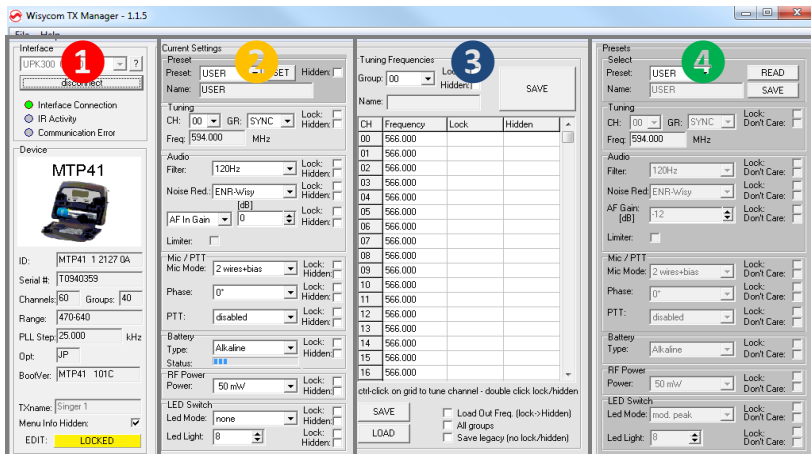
Wisycom TX Manager - 1.1.5

File Help

Interface
UPK300
?
disconnect
1
Interface Connection
IR Activity
Communication Error

Device
MTP41
ID: MTP41 1 2127 0A
Serial #: T0940359
Channels: 60 Groups: 40
Range: 470-640
PLL Step: 25.000 kHz
Opt: JP
BootVer: MTP41 101C
TXname: Singer 1
Menu Info Hidden:
EDIT: LOCKED

Current Settings
2
Preset
Preset: USER SET Hidden:
Name: USER
Tuning
CH: 00 GR: SYNC Lock: Hidden:
Freq: 594.000 MHz
Audio
Filter: 120Hz Lock: Hidden:
Noise Red.: ENR-Wisy Lock: Hidden:
[dB]
AF In Gain 0 Lock: Hidden:
Limiter:
Mic / PTT
Mic Mode: 2 wires+bias Lock: Hidden:
Phase: 0° Lock: Hidden:
PTT: disabled Lock: Hidden:
Battery
Type: Alkaline Lock: Hidden:
Status:
RF Power
Power: 50 mW Lock: Hidden:
LED Switch
Led Mode: none Lock: Hidden:
Led Light: 8 Lock: Hidden:

Tuning Frequencies
3
Group: 00 Lock: Hidden:
Name:
SAVE

| CH | Frequency | Lock | Hidden |
|---|---|---|---|
| 00 | 566.000 | | |
| 01 | 566.000 | | |
| 02 | 566.000 | | |
| 03 | 566.000 | | |
| 04 | 566.000 | | |
| 05 | 566.000 | | |
| 06 | 566.000 | | |
| 07 | 566.000 | | |
| 08 | 566.000 | | |
| 09 | 566.000 | | |
| 10 | 566.000 | | |
| 11 | 566.000 | | |
| 12 | 566.000 | | |
| 13 | 566.000 | | |
| 14 | 566.000 | | |
| 15 | 566.000 | | |
| 16 | 566.000 | | |

ctrl-click on grid to tune channel - double click lock/hidden
SAVE
LOAD
Load Out Freq. (lock->Hidden)
All groups
Save legacy (no lock/hidden)

Presets
4
Select
Preset: USER READ
Name: USER SAVE
Tuning
CH: 00 GR: SYNC Lock: Don't Care:
Freq: 594.000 MHz
Audio
Filter: 120Hz Lock: Don't Care:
Noise Red.: ENR-Wisy Lock: Don't Care:
AF Gain: [dB] -12 Lock: Don't Care:
Limiter:
Mic / PTT
Mic Mode: 2 wires+bias Lock: Don't Care:
Phase: 0° Lock: Don't Care:
PTT: disabled Lock: Don't Care:
Battery
Type: Alkaline Lock: Don't Care:
RF Power
Power: 50 mW Lock: Don't Care:
LED Switch
Led Mode: mod. peak Lock: Don't Care:
Led Light: 8 Lock: Don't Care: